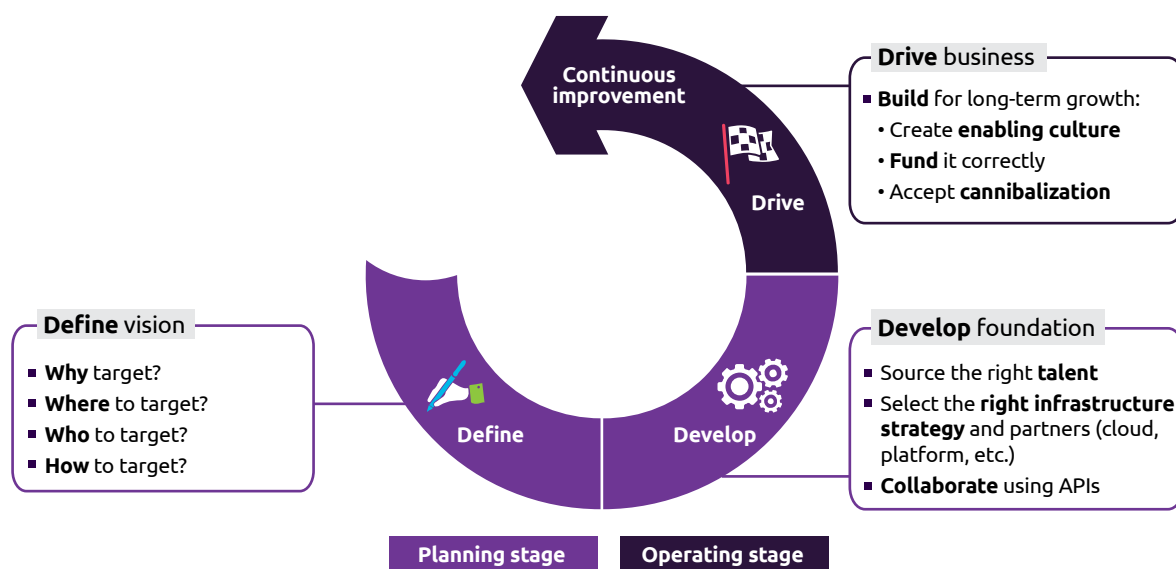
Continuous improvement

Drive

Drive business

Build for long-term growth:

• Create enabling culture

• Fund it correctly

• Accept cannibalization

Define vision

Why target?

Where to target?

Who to target?

How to target?

Define

Develop

Develop foundation

Source the right talent

Select the right infrastructure strategy and partners (cloud, platform, etc.)

Collaborate using APIs

Planning stage

Operating stage